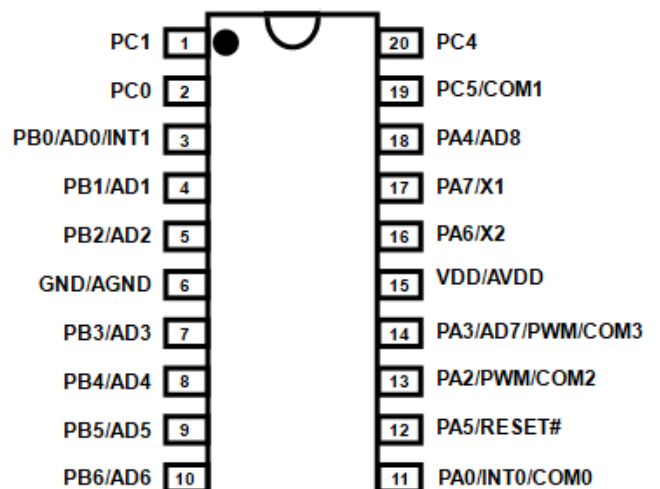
PC1 1
PC0 2
PB0/AD0/INT1 3
PB1/AD1 4
PB2/AD2 5
GND/AGND 6
PB3/AD3 7
PB4/AD4 8
PB5/AD5 9
PB6/AD6 10

20 PC4
19 PC5/COM1
18 PA4/AD8
17 PA7/X1
16 PA6/X2
15 VDD/AVDD
14 PA3/AD7/PWM/COM3
13 PA2/PWM/COM2
12 PA5/RESET#
11 PA0/INT0/COM0